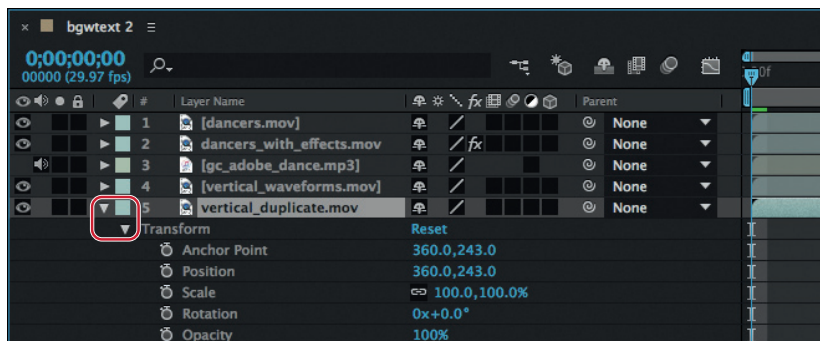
× bgwtext 2 ≡

0;00;00;00
00000 (29.97 fps)

0f

# Layer Name Parent

1 [dancers.mov] None
2 dancers_with_effects.mov fx None
3 [gc_adobe_dance.mp3] None
4 [vertical_waveforms.mov] None
5 vertical_duplicate.mov None

Transform Reset
Anchor Point 360.0,243.0
Position 360.0,243.0
Scale 100.0,100.0%
Rotation 0x+0.0°
Opacity 100%